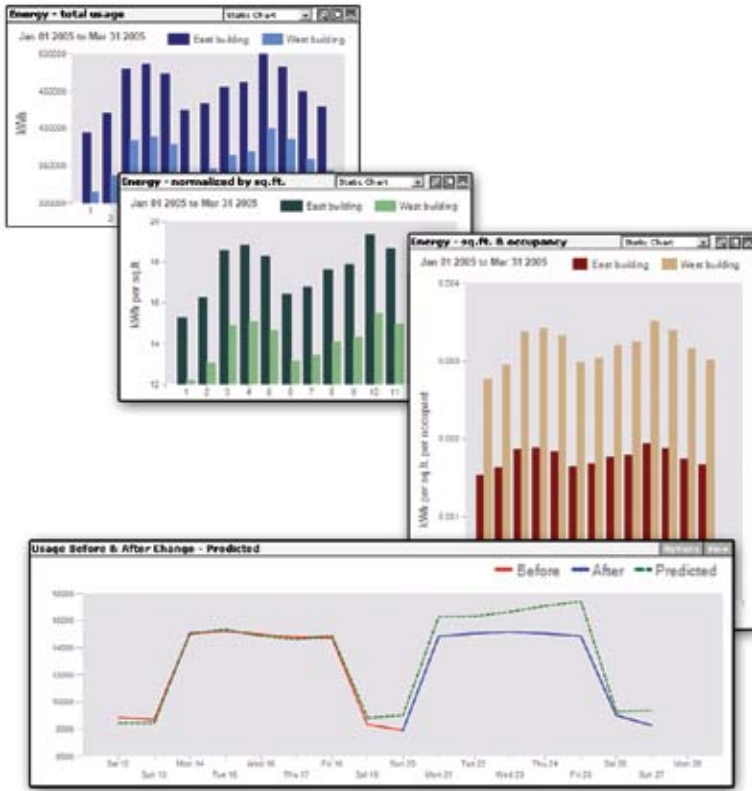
Energy - total usage
Static Chart
Jan 01 2005 to Mar 31 2005
East building
West building
500000
400000
300000
200000
kWh
1
2

Energy - normalized by sq.ft.
Static Chart
Jan 01 2005 to Mar 31 2005
East building
West building
20
18
16
14
12
kWh per sq.ft.
1 2 3 4 5 6 7 8 9 10 11

Energy - sq.ft. & occupancy
Static Chart
Jan 01 2005 to Mar 31 2005
East building
West building
0.004
0.003
0.002
0.001
kWh per sq.ft. per occupant

Usage Before & After Change - Predicted
Options
Hide
Before
After
Predicted
Sat 12
Sun 13
Mon 14
Tue 15
Wed 16
Thu 17
Fri 18
Sat 19
Sun 20
Mon 21
Tue 22
Wed 23
Thu 24
Fri 25
Sat 26
Sun 27
Mon 28